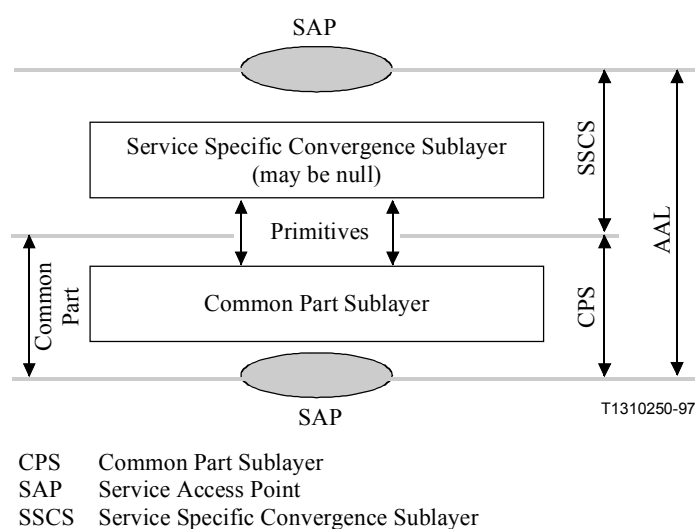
SAP

Service Specific Convergence Sublayer
(may be null)

SSCS

AAL

Primitives

Common Part

Common Part Sublayer

CPS

SAP

T1310250-97

CPS Common Part Sublayer
SAP Service Access Point
SSCS Service Specific Convergence Sublayer